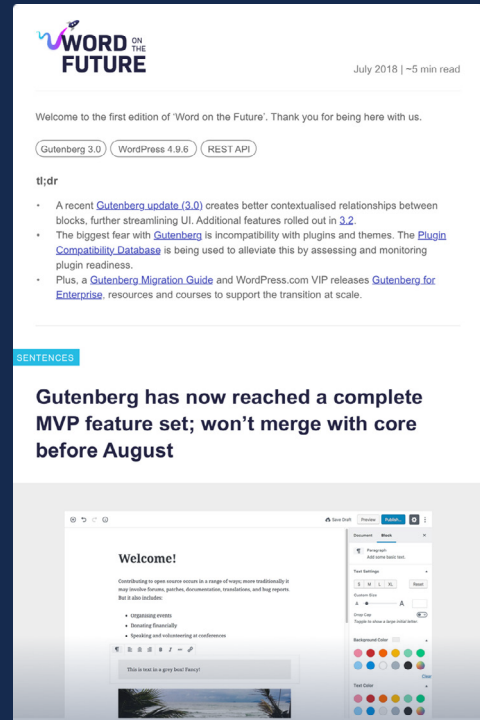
WORD ON THE FUTURE

July 2018 | ~5 min read

Welcome to the first edition of 'Word on the Future'. Thank you for being here with us.

Gutenberg 3.0 | WordPress 4.9.6 | REST API

tl;dr

• A recent Gutenberg update (3.0) creates better contextualised relationships between blocks, further streamlining UI. Additional features rolled out in 3.2.
• The biggest fear with Gutenberg is incompatibility with plugins and themes. The Plugin Compatibility Database is being used to alleviate this by assessing and monitoring plugin readiness.
• Plus, a Gutenberg Migration Guide and WordPress.com VIP releases Gutenberg for Enterprise, resources and courses to support the transition at scale.

SENTENCES

Gutenberg has now reached a complete MVP feature set; won't merge with core before August

Save Draft Preview Publish... Document Block

Welcome!

Contributing to open source occurs in a range of ways, more traditionally it may involve forums, patches, documentation, translations, and bug reports. But it also includes:

• Organising events
• Donating financially
• Speaking and volunteering at conferences

This is text in a grey box! Fancy!

Paragraph
Add some basic text.
Text Settings
S M L XL Reset
Custom Size
A A
Drop Cap
Toggle to show a large initial letter.
Background Color
Clear
Text Color